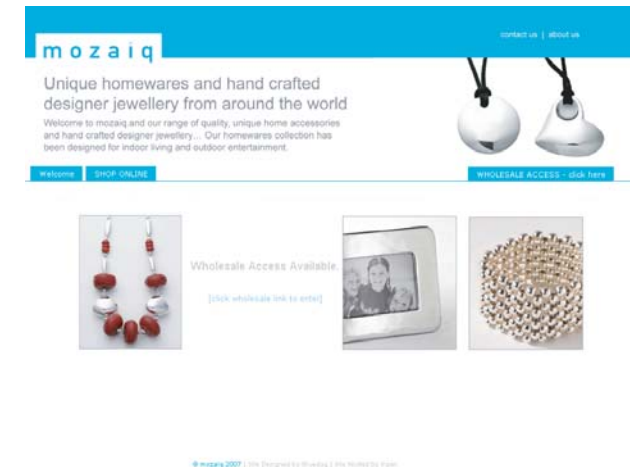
contact us | about us

mozaiq

Unique homewares and hand crafted designer jewellery from around the world

Welcome to mozaiq and our range of quality, unique home accessories and hand crafted designer jewellery... Our homewares collection has been designed for indoor living and outdoor entertainment.

Welcome | SHOP ONLINE

WHOLESALE ACCESS - click here

Wholesale Access Available.

[click wholesale link to enter]

© mozaiq 2007 | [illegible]